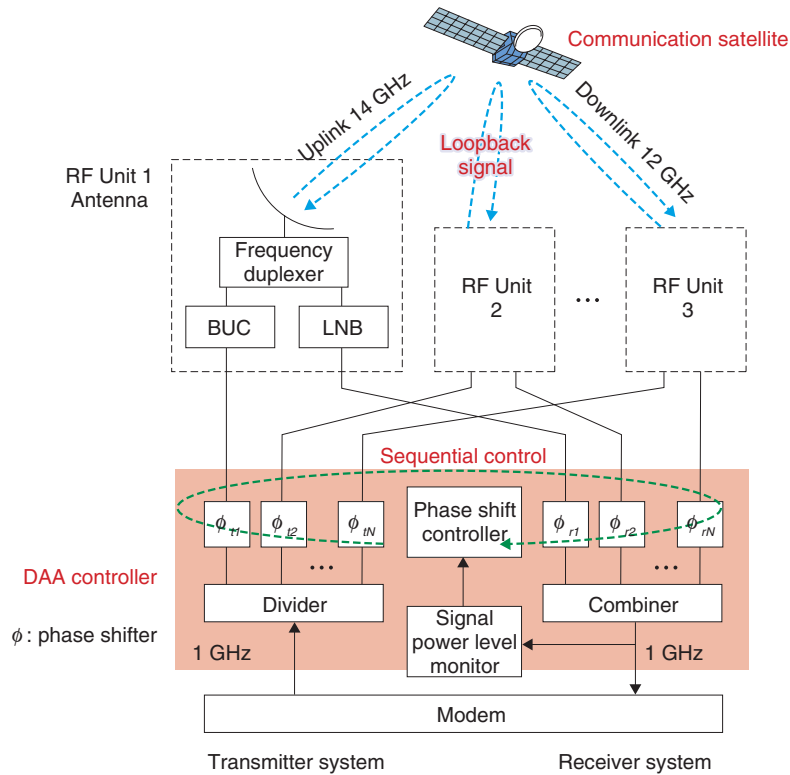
Communication satellite

Uplink 14 GHz

Loopback signal

Downlink 12 GHz

RF Unit 1 Antenna

Frequency duplexer

BUC

LNB

RF Unit 2

...

RF Unit 3

Sequential control

$\phi_{t1}$ $\phi_{t2}$ ... $\phi_{tN}$

Phase shift controller

$\phi_{r1}$ $\phi_{r2}$ ... $\phi_{rN}$

DAA controller

Divider

Combiner

$\phi$: phase shifter

1 GHz

Signal power level monitor

1 GHz

Modem

Transmitter system

Receiver system